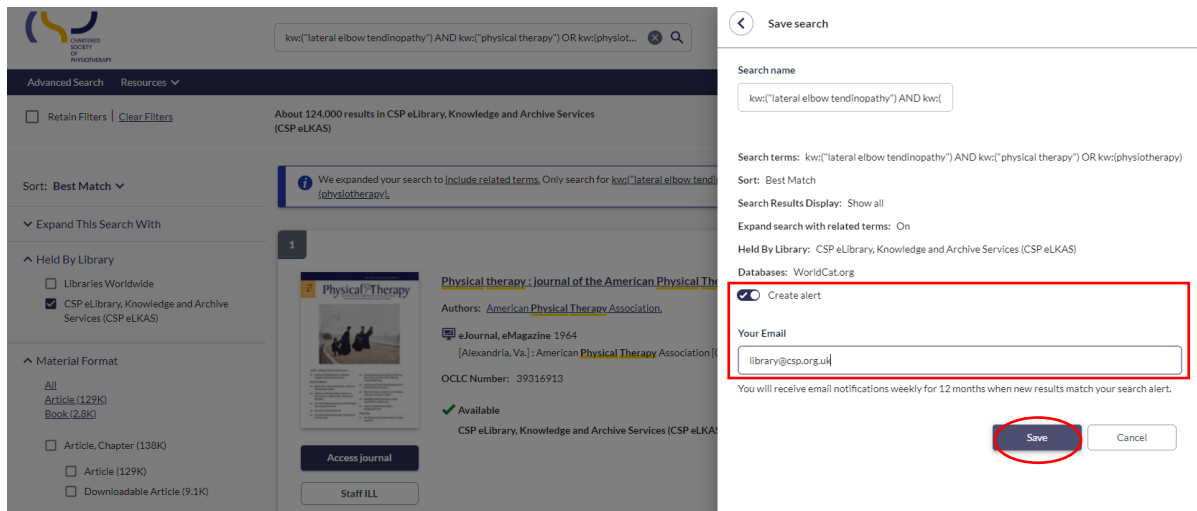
CHARTERED SOCIETY OF PHYSIOTHERAPY

kw:("lateral elbow tendinopathy") AND kw:("physical therapy") OR kw:(physiot...

Advanced Search Resources

Retain Filters | Clear Filters

About 124,000 results in CSP eLibrary, Knowledge and Archive Services (CSP eLKAS)

Sort: Best Match

We expanded your search to include related terms. Only search for kw:("lateral elbow tendi (physiotherapy).

Expand This Search With

Held By Library

Libraries Worldwide

CSP eLibrary, Knowledge and Archive Services (CSP eLKAS)

Material Format

All

Article (129K)

Book (2.8K)

Article, Chapter (138K)

Article (129K)

Downloadable Article (9.1K)

1

Physical Therapy

Physical therapy : journal of the American Physical The

Authors: American Physical Therapy Association.

eJournal, eMagazine 1964

[Alexandria, Va.] : American Physical Therapy Association [C

OCLC Number: 39316913

Available

CSP eLibrary, Knowledge and Archive Services (CSP eLKAS

Access journal

Staff ILL

Save search

Search name

kw:("lateral elbow tendinopathy") AND kw:(

Search terms: kw:("lateral elbow tendinopathy") AND kw:("physical therapy") OR kw:(physiotherapy)

Sort: Best Match

Search Results Display: Show all

Expand search with related terms: On

Held By Library: CSP eLibrary, Knowledge and Archive Services (CSP eLKAS)

Databases: WorldCat.org

Create alert

Your Email

library@csp.org.uk

You will receive email notifications weekly for 12 months when new results match your search alert.

Save

Cancel